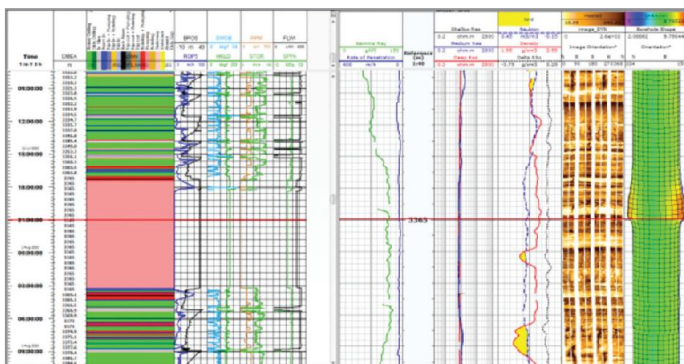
Time
DMEA
BPOS
SWOB
RPM
FLIN
09:00:00
12:00:00
15:00:00
18:00:00
21:00:00
00:00:00
03:00:00
06:00:00
Gamma Ray
Rate of Penetration
Reference (m)
1:40
3365
Shallow Res
Medium Res
Deep Res
Neutron
Density
Delta Rho
Image_DYN
Image Orientation
Borehole Shape
Orientation